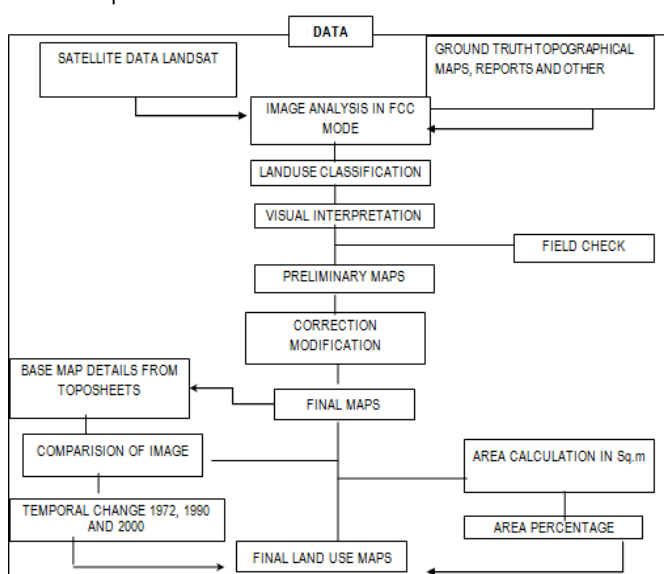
DATA

SATELLITE DATA LANDSAT

GROUND TRUTH TOPOGRAPHICAL MAPS, REPORTS AND OTHER

IMAGE ANALYSIS IN FCC MODE

LANDUSE CLASSIFICATION

VISUAL INTERPRETATION

FIELD CHECK

PRELIMINARY MAPS

CORRECTION MODIFICATION

BASE MAP DETAILS FROM TOPOSHEETS

FINAL MAPS

COMPARISION OF IMAGE

AREA CALCULATION IN Sq.m

TEMPORAL CHANGE 1972, 1990 AND 2000

AREA PERCENTAGE

FINAL LAND USE MAPS